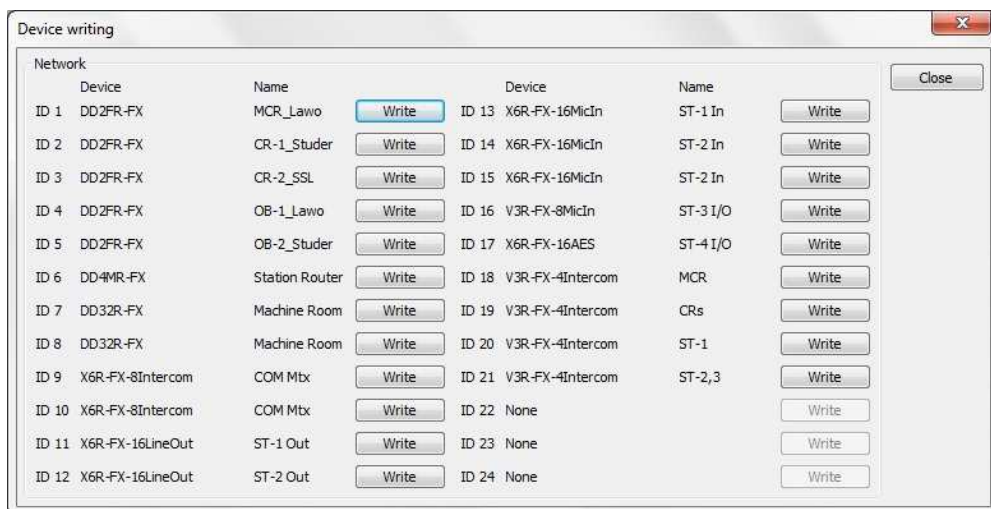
Device writing

Network

| | Device | Name | | | Device | Name | |
|---|---|---|---|---|---|---|---|
| ID 1 | DD2FR-FX | MCR_Lawo | Write | ID 13 | X6R-FX-16MicIn | ST-1 In | Write |
| ID 2 | DD2FR-FX | CR-1_Studer | Write | ID 14 | X6R-FX-16MicIn | ST-2 In | Write |
| ID 3 | DD2FR-FX | CR-2_SSL | Write | ID 15 | X6R-FX-16MicIn | ST-2 In | Write |
| ID 4 | DD2FR-FX | OB-1_Lawo | Write | ID 16 | V3R-FX-8MicIn | ST-3 I/O | Write |
| ID 5 | DD2FR-FX | OB-2_Studer | Write | ID 17 | X6R-FX-16AES | ST-4 I/O | Write |
| ID 6 | DD4MR-FX | Station Router | Write | ID 18 | V3R-FX-4Intercom | MCR | Write |
| ID 7 | DD32R-FX | Machine Room | Write | ID 19 | V3R-FX-4Intercom | CRs | Write |
| ID 8 | DD32R-FX | Machine Room | Write | ID 20 | V3R-FX-4Intercom | ST-1 | Write |
| ID 9 | X6R-FX-8Intercom | COM Mtx | Write | ID 21 | V3R-FX-4Intercom | ST-2,3 | Write |
| ID 10 | X6R-FX-8Intercom | COM Mtx | Write | ID 22 | None | | Write |
| ID 11 | X6R-FX-16LineOut | ST-1 Out | Write | ID 23 | None | | Write |
| ID 12 | X6R-FX-16LineOut | ST-2 Out | Write | ID 24 | None | | Write |

Close